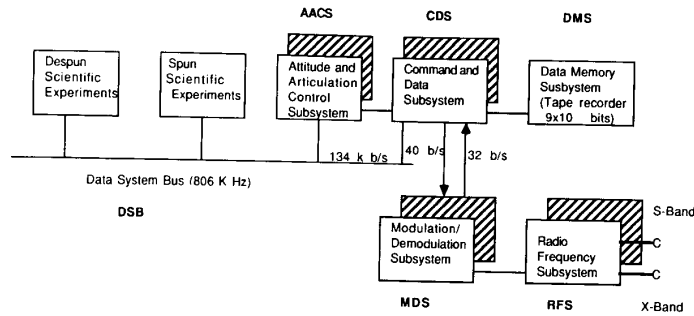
AACS

CDS

DMS

Despun Scientific Experiments

Spun Scientific Experiments

Attitude and Articulation Control Subsystem

Command and Data Subsystem

Data Memory Susbystem (Tape recorder 9x10 bits)

134 k b/s

40 b/s

32 b/s

Data System Bus (806 K Hz)

DSB

S-Band

Modulation/ Demodulation Subsystem

Radio Frequency Subsystem

C

C

MDS

RFS

X-Band